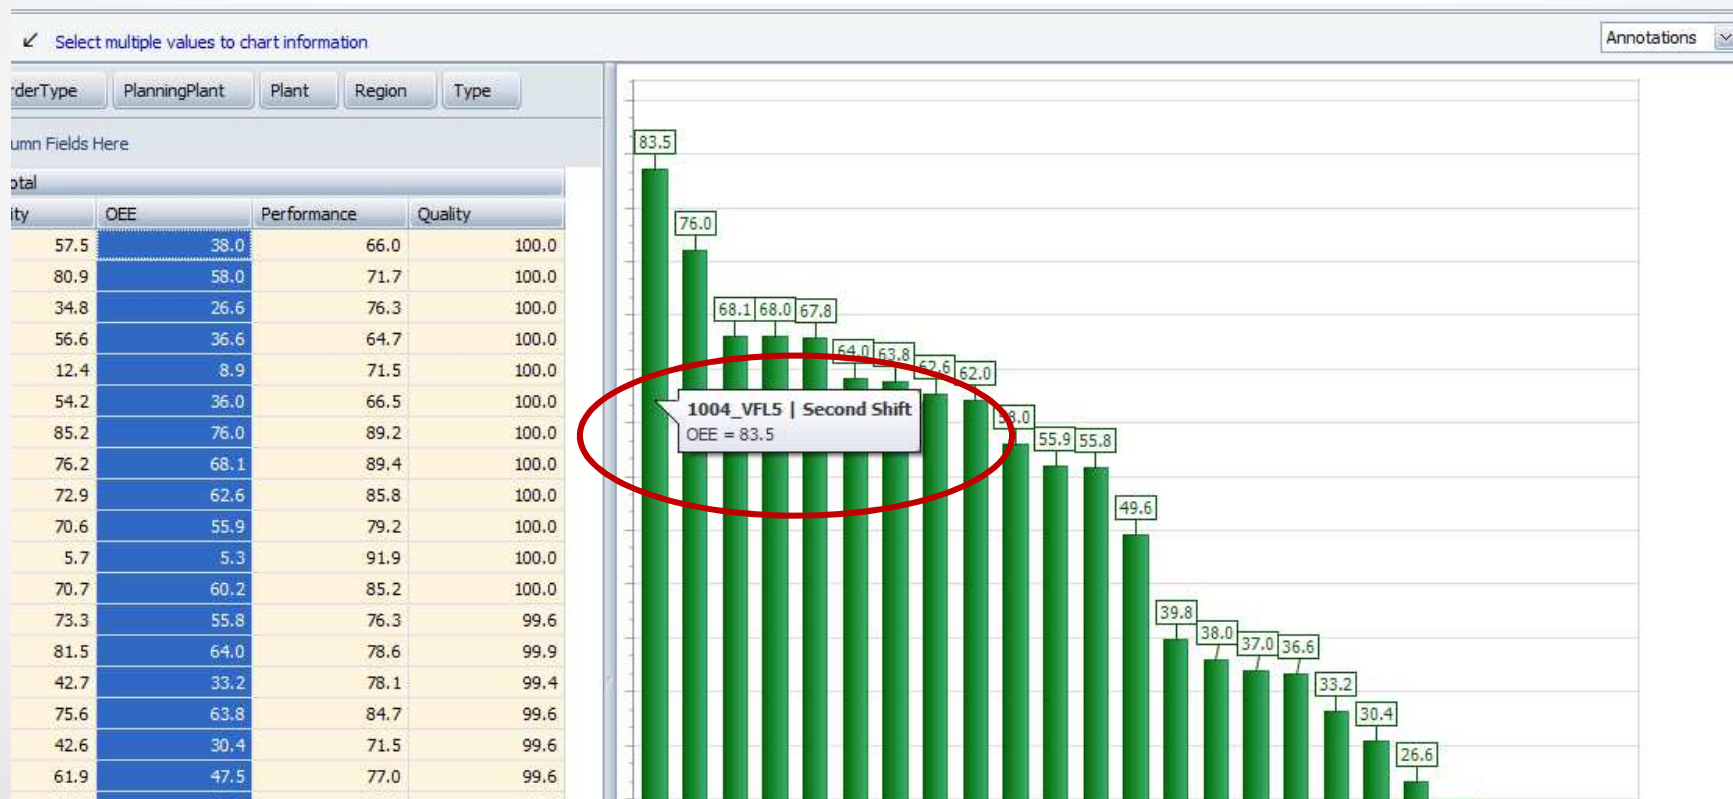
Select multiple values to chart information

Annotations

rderType | PlanningPlant | Plant | Region | Type

umn Fields Here

otal

| ity | OEE | Performance | Quality |
|---|---|---|---|
| 57.5 | 38.0 | 66.0 | 100.0 |
| 80.9 | 58.0 | 71.7 | 100.0 |
| 34.8 | 26.6 | 76.3 | 100.0 |
| 56.6 | 36.6 | 64.7 | 100.0 |
| 12.4 | 8.9 | 71.5 | 100.0 |
| 54.2 | 36.0 | 66.5 | 100.0 |
| 85.2 | 76.0 | 89.2 | 100.0 |
| 76.2 | 68.1 | 89.4 | 100.0 |
| 72.9 | 62.6 | 85.8 | 100.0 |
| 70.6 | 55.9 | 79.2 | 100.0 |
| 5.7 | 5.3 | 91.9 | 100.0 |
| 70.7 | 60.2 | 85.2 | 100.0 |
| 73.3 | 55.8 | 76.3 | 99.6 |
| 81.5 | 64.0 | 78.6 | 99.9 |
| 42.7 | 33.2 | 78.1 | 99.4 |
| 75.6 | 63.8 | 84.7 | 99.6 |
| 42.6 | 30.4 | 71.5 | 99.6 |
| 61.9 | 47.5 | 77.0 | 99.6 |

83.5
76.0
68.1 68.0 67.8
64.0 63.8
62.6 62.0
1004_VFL5 | Second Shift
OEE = 83.5
58.0
55.9 55.8
49.6
39.8
38.0
37.0 36.6
33.2
30.4
26.6